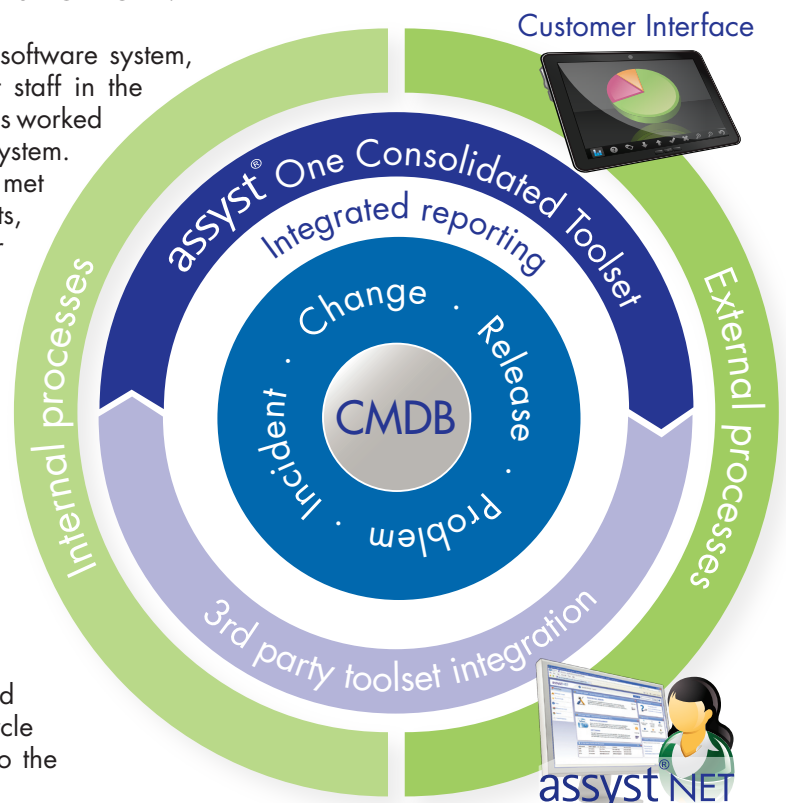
software system, staff in the s worked ystem. met ts,

Customer Interface

assyst® One Consolidated Toolset

Integrated reporting

Change · Release · Problem · Incident ·

CMDB

Internal processes

External processes

3rd party toolset integration

d
cle
o the

assyst® NET